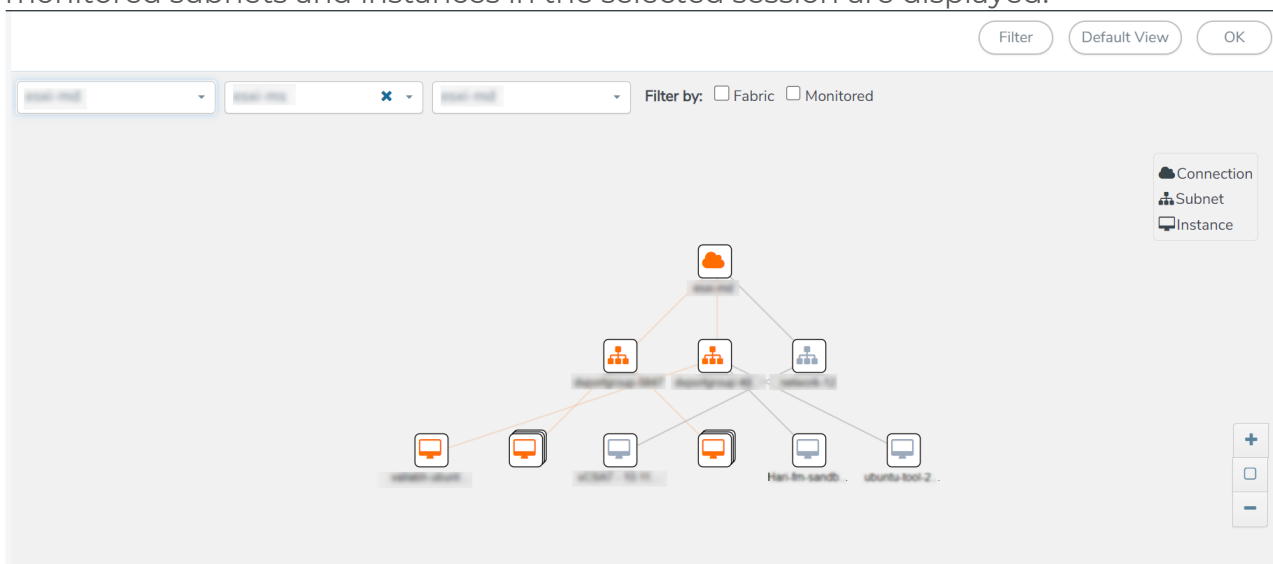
monitored subnets and instances in the selected session are displayed.

Filter Default View OK

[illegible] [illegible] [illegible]

Filter by: Fabric Monitored

Connection
Subnet
Instance

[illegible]

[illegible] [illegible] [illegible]

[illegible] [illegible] Han-fm-sandb... ubuntu-tool-2...

+
−